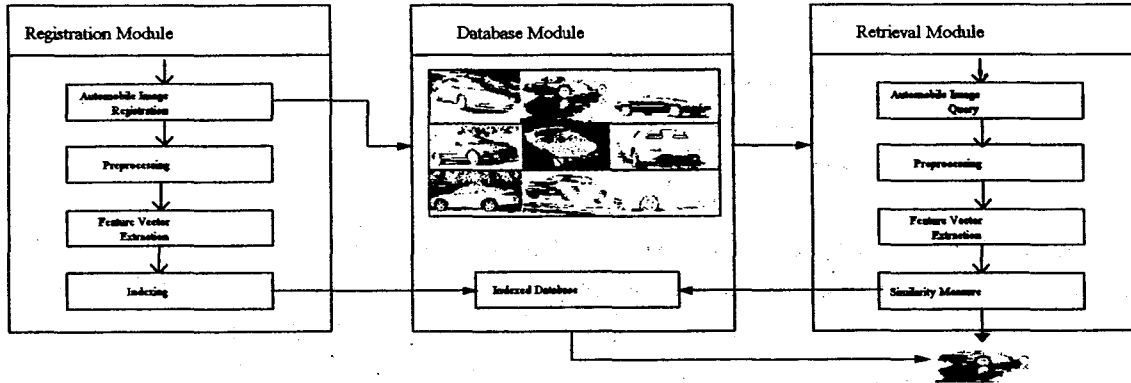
Registration Module

Automobile Image Registration

Preprocessing

Feature Vector Extraction

Indexing

Database Module

Indexed Database

Retrieval Module

Automobile Image Query

Preprocessing

Feature Vector Extraction

Similarity Measure